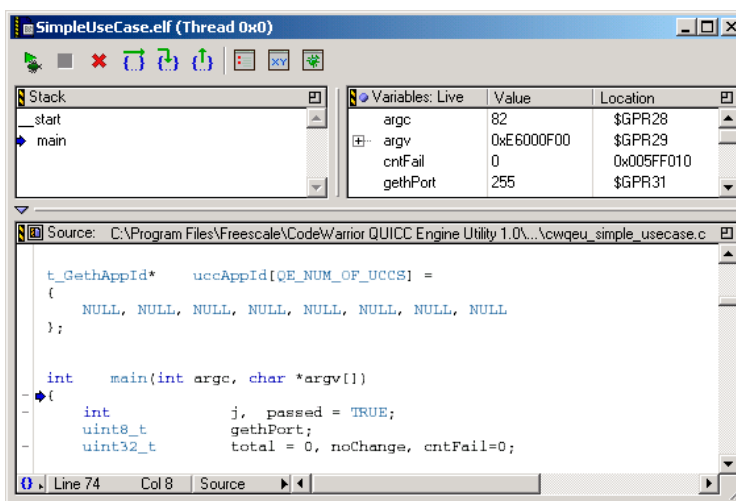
SimpleUseCase.elf (Thread 0x0)

Stack
__start
main

| Variables: Live | Value | Location |
|---|---|---|
| argc | 82 | $GPR28 |
| argv | 0xE6000F00 | $GPR29 |
| cntFail | 0 | 0x005FF010 |
| gethPort | 255 | $GPR31 |

Source: C:\Program Files\Freescale\CodeWarrior QUICC Engine Utility 1.0\...\cwqeu_simple_usecase.c

t_GethAppId* uccAppId[QE_NUM_OF_UCCS] =
{
NULL, NULL, NULL, NULL, NULL, NULL, NULL, NULL
};

int main(int argc, char *argv[])
{
int j, passed = TRUE;
uint8_t gethPort;
uint32_t total = 0, noChange, cntFail=0;

Line 74 Col 8 Source